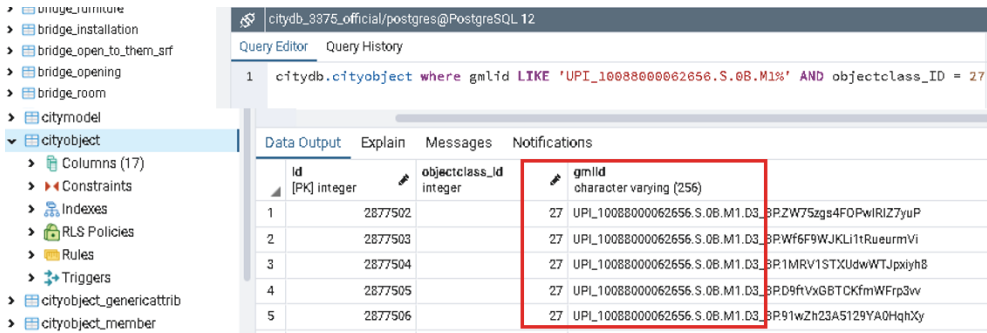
bridge_furniture
bridge_installation
bridge_open_to_them_srf
bridge_opening
bridge_room
citymodel
cityobject
Columns (17)
Constraints
Indexes
RLS Policies
Rules
Triggers
cityobject_genericattrib
cityobject_member

citydb_3375_official/postgres@PostgreSQL 12
Query Editor Query History
1 citydb.cityobject where gmlid LIKE 'UPI_10088000062656.S.0B.M1%' AND objectclass_ID = 27

Data Output Explain Messages Notifications

| | id [PK] integer | objectclass_id integer | gmlid character varying (256) |
|---|---|---|---|
| 1 | 2877502 | 27 | UPI_10088000062656.S.0B.M1.D3_BP.ZW75zgs4FOPwIRIZ7yuP |
| 2 | 2877503 | 27 | UPI_10088000062656.S.0B.M1.D3_BP.Wf6F9WJKLi1tRueurmVi |
| 3 | 2877504 | 27 | UPI_10088000062656.S.0B.M1.D3_BP.1MRV1STXUdwWTJpxiyh8 |
| 4 | 2877505 | 27 | UPI_10088000062656.S.0B.M1.D3_BP.D9ftVxGBTCKfmWFrp3vv |
| 5 | 2877506 | 27 | UPI_10088000062656.S.0B.M1.D3_BP.91wZh23A5129YA0HqhXy |